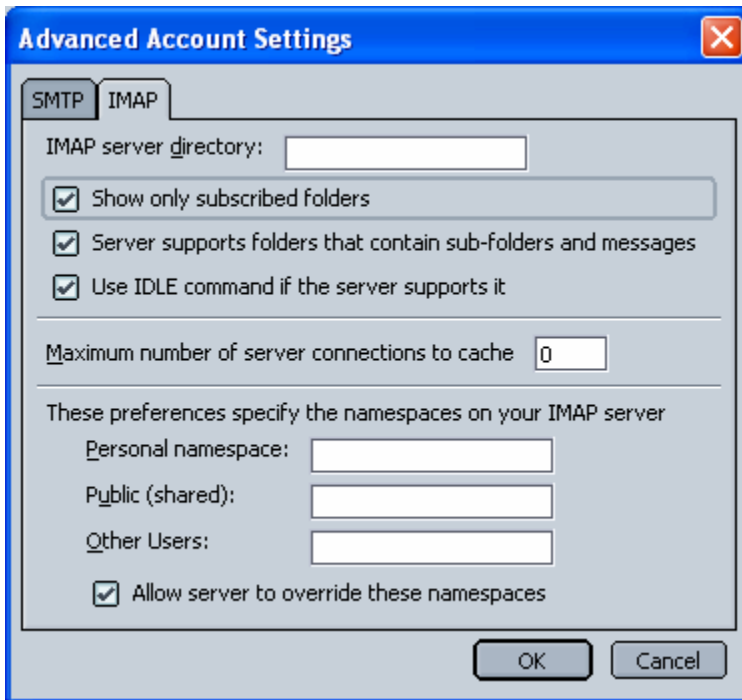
Advanced Account Settings

SMTP | IMAP

IMAP server directory:

Show only subscribed folders

Server supports folders that contain sub-folders and messages

Use IDLE command if the server supports it

Maximum number of server connections to cache 0

These preferences specify the namespaces on your IMAP server

Personal namespace:

Public (shared):

Other Users:

Allow server to override these namespaces

OK

Cancel